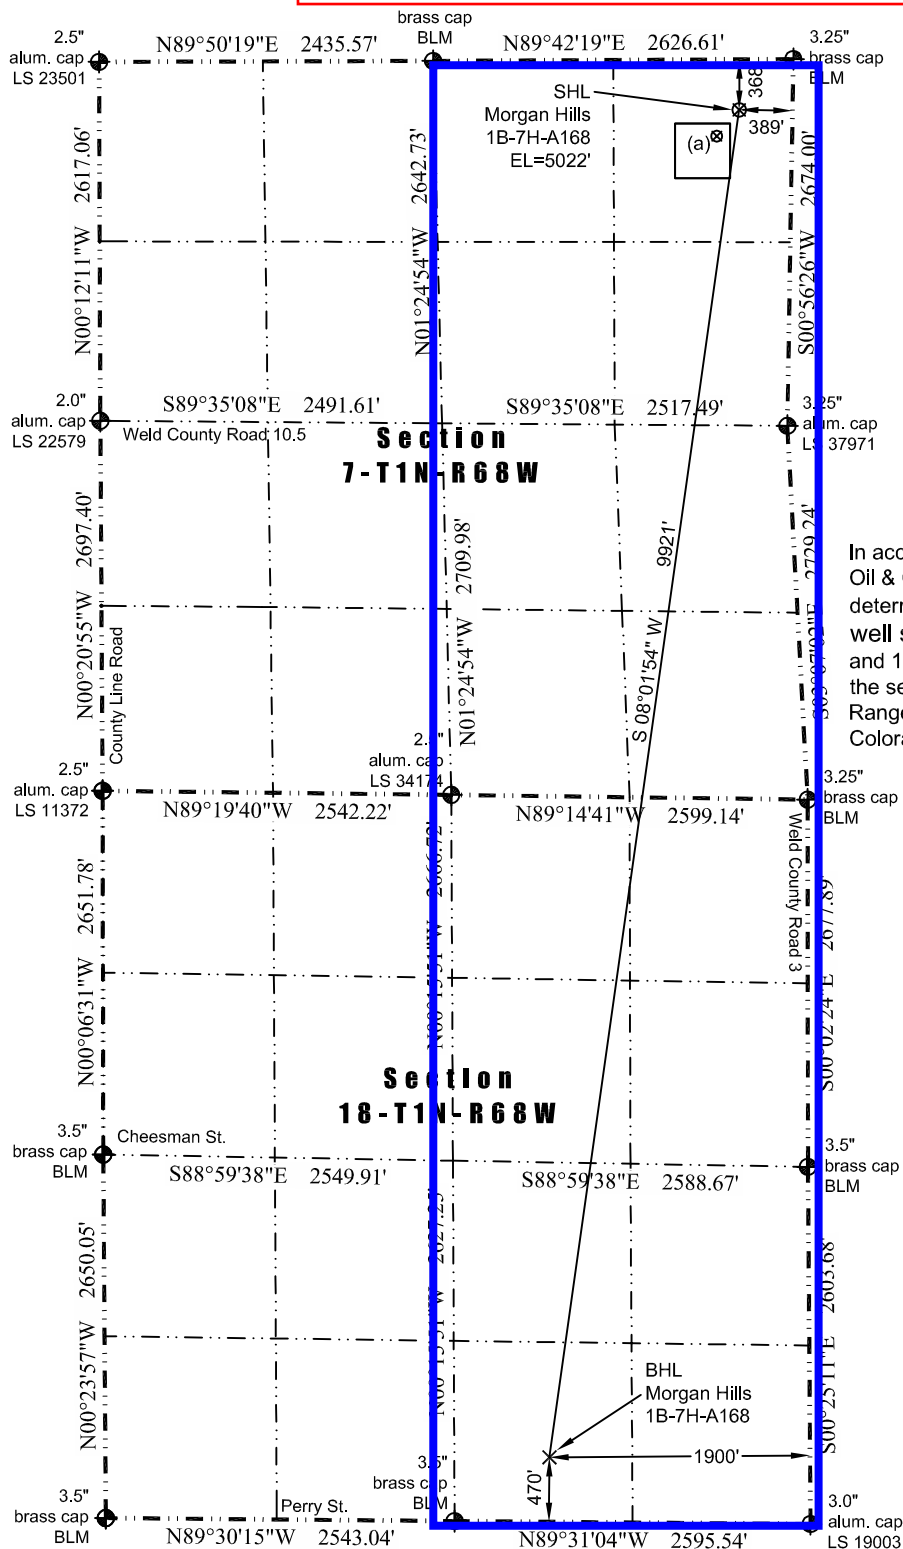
brass cap BLM

2.5" alum. cap LS 23501

N89°50'19"E 2435.57'

N89°42'19"E 2626.61'

3.25" brass cap BLM

368'

SHL Morgan Hills 1B-7H-A168 EL=5022'

389'

(a)

2617.06'

N00°12'11"W

2642.73'

N01°24'54"W

2674.00'

S00°56'26"W

2.0" alum. cap LS 22579

S89°35'08"E 2491.61'

Weld County Road 10.5

S89°35'08"E 2517.49'

3.25" alum. cap LS 37971

Section 7-T1N-R68W

9921'

2697.40'

N00°20'55"W

County Line Road

2709.98'

N01°24'54"W

S 08°01'54" W

2729.24'

In acc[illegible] Oil & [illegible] deter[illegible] well s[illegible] and 1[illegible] the se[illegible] Range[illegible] Color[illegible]

2.5" alum. cap LS 11372

N89°19'40"W 2542.22'

2.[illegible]" alum. cap LS 34174

N89°14'41"W 2599.14'

3.25" brass cap BLM

Weld County Road 3

2651.78'

N00°06'31"W

2677.89'

S00°02'24"E

Section 18-T1N-R68W

3.5" brass cap BLM

Cheesman St.

S88°59'38"E 2549.91'

S88°59'38"E 2588.67'

3.5" brass cap BLM

2650.05'

N00°23'57"W

2605.68

S00°25'11"E

BHL Morgan Hills 1B-7H-A168

1900'

470'

3.5" brass cap BLM

Perry St.

N89°30'15"W 2543.04'

3.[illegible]" brass cap BLM

N89°31'04"W 2595.54'

3.0" alum. cap LS 19003